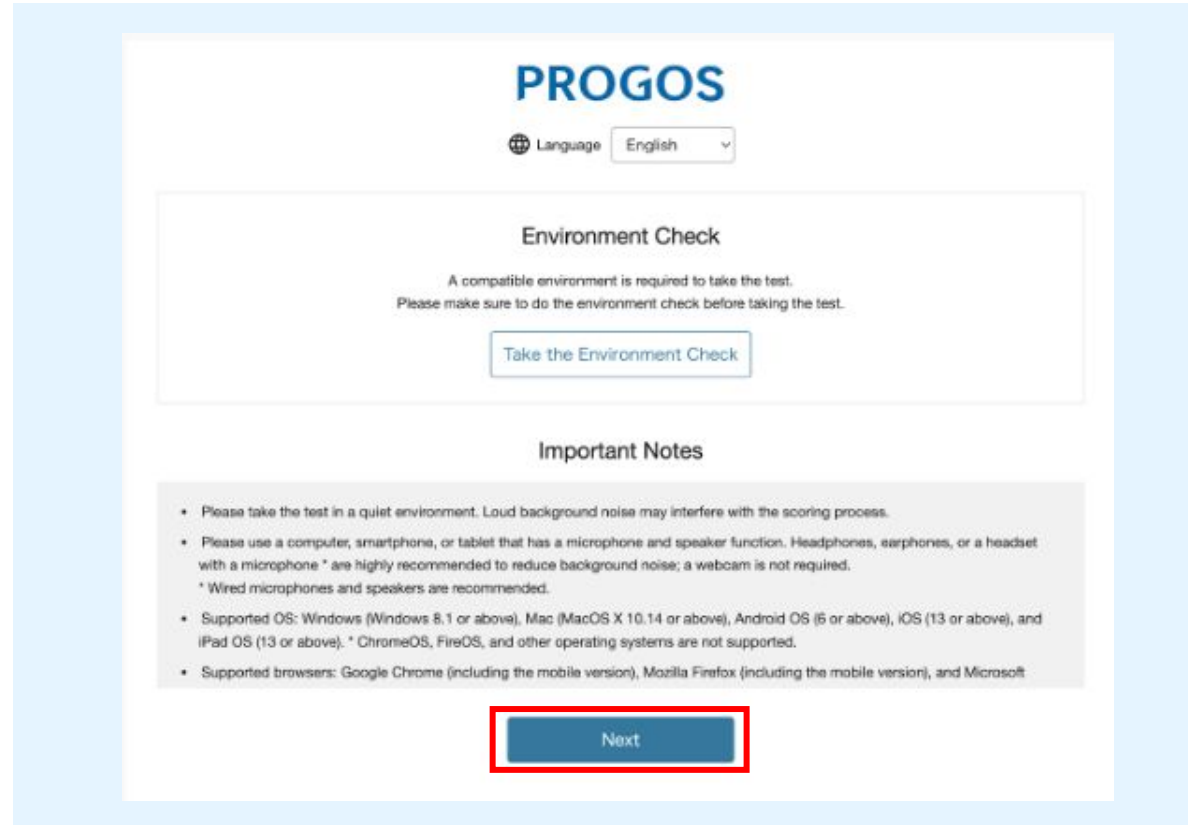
PROGOS

Language English

Environment Check

A compatible environment is required to take the test.
Please make sure to do the environment check before taking the test.

Take the Environment Check

Important Notes

- Please take the test in a quiet environment. Loud background noise may interfere with the scoring process.
- Please use a computer, smartphone, or tablet that has a microphone and speaker function. Headphones, earphones, or a headset with a microphone * are highly recommended to reduce background noise; a webcam is not required.
* Wired microphones and speakers are recommended.
- Supported OS: Windows (Windows 8.1 or above), Mac (MacOS X 10.14 or above), Android OS (6 or above), iOS (13 or above), and iPad OS (13 or above). * ChromeOS, FireOS, and other operating systems are not supported.
- Supported browsers: Google Chrome (including the mobile version), Mozilla Firefox (including the mobile version), and Microsoft

Next